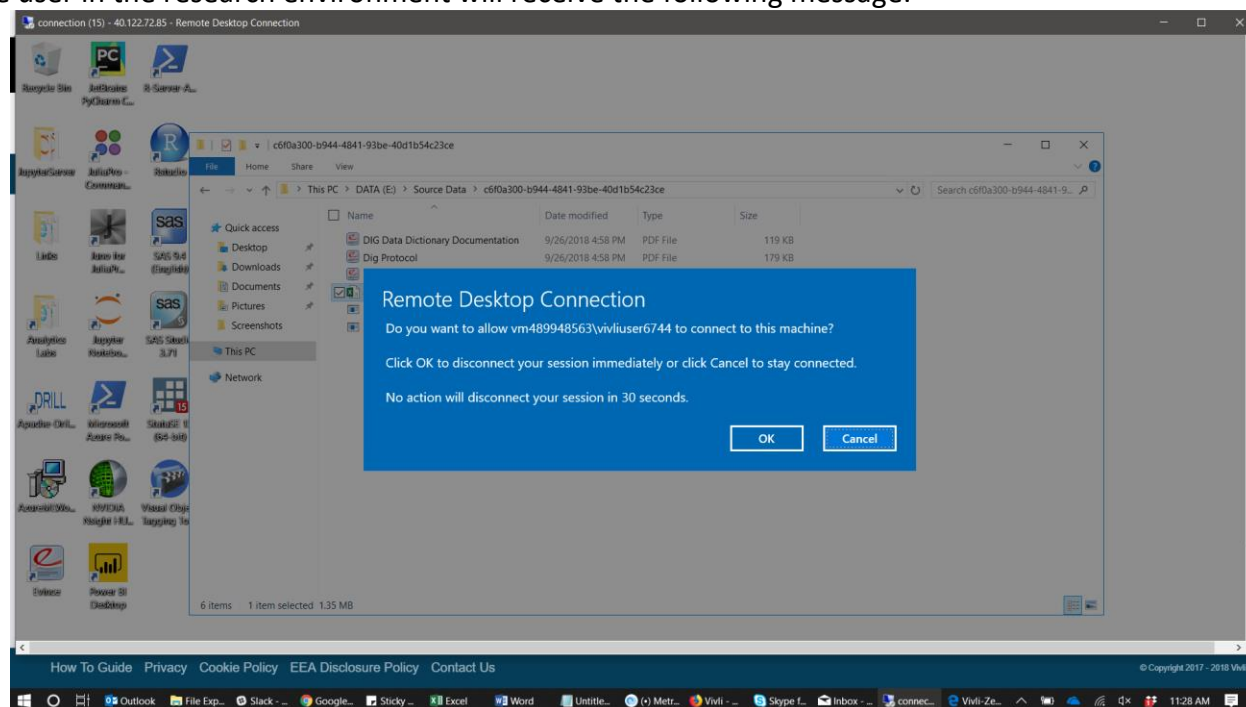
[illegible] user in the research environment will receive the following message:

connection (15) - 40.122.72.85 - Remote Desktop Connection

Recycle Bin
JetBrains PyCharm C...
R-Server-A...
JupyterServer
JuliaPro - Comman...
Rstudio
Labs
Jupyter for JuliaPr...
SAS 9.4 (English)
Analytics Labs
Jupyter Notebo...
SAS Studio 3.71
Apache Dril...
Microsoft Azure Po...
StataSE 15 (64-bit)
AzureMLWo...
NVIDIA Nsight HU...
Visual Object Tagging To...
Eviews
Power BI Desktop

c6f0a300-b944-4841-93be-40d1b54c23ce
File Home Share View
This PC > DATA (E:) > Source Data > c6f0a300-b944-4841-93be-40d1b54c23ce
Search c6f0a300-b944-4841-9...

Quick access
Desktop
Downloads
Documents
Pictures
Screenshots
This PC
Network

| Name | Date modified | Type | Size |
|---|---|---|---|
| DIG Data Dictionary Documentation | 9/26/2018 4:58 PM | PDF File | 119 KB |
| Dig Protocol | 9/26/2018 4:58 PM | PDF File | 179 KB |

6 items 1 item selected 1.35 MB

Remote Desktop Connection

Do you want to allow vm489948563\vivliuser6744 to connect to this machine?

Click OK to disconnect your session immediately or click Cancel to stay connected.

No action will disconnect your session in 30 seconds.

OK Cancel

How To Guide Privacy Cookie Policy EEA Disclosure Policy Contact Us

© Copyright 2017 - 2018 Vivli

Outlook File Exp... Slack - ... Google... Sticky ... Excel Word Untitle... (•) Metr... Vivli - ... Skype f... Inbox - ... connec... Vivli-Ze... 11:28 AM